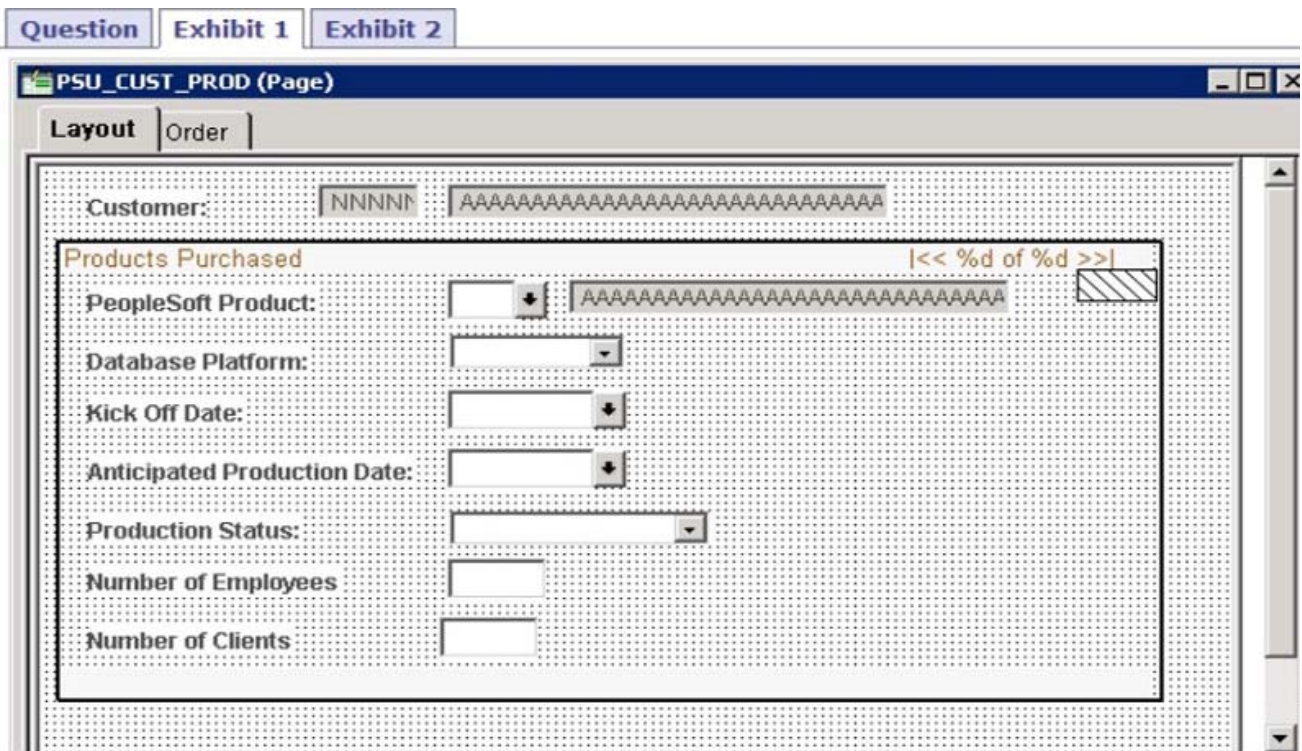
Question | Exhibit 1 | Exhibit 2

PSU_CUST_PROD (Page)

Layout | Order

Customer: NNNNN AAAAAAAAAAAAAAAAAAAAAAAAAAAAAA

Products Purchased |<< %d of %d >>|

PeopleSoft Product: AAAAAAAAAAAAAAAAAAAAAAAAAAAAAA

Database Platform:

Kick Off Date:

Anticipated Production Date:

Production Status:

Number of Employees

Number of Clients